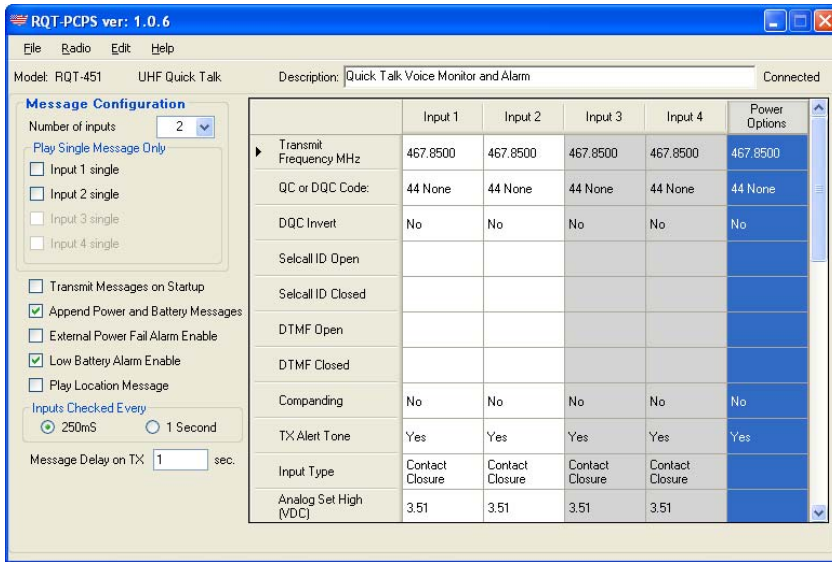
RQT-PCPS ver: 1.0.6

File Radio Edit Help

Model: RQT-451 UHF Quick Talk Description: Quick Talk Voice Monitor and Alarm Connected

Message Configuration
Number of inputs 2
Play Single Message Only
Input 1 single
Input 2 single
Input 3 single
Input 4 single

Transmit Messages on Startup
Append Power and Battery Messages
External Power Fail Alarm Enable
Low Battery Alarm Enable
Play Location Message
Inputs Checked Every
250mS
1 Second
Message Delay on TX 1 sec.

| | Input 1 | Input 2 | Input 3 | Input 4 | Power Options |
|---|---|---|---|---|---|
| Transmit Frequency MHz | 467.8500 | 467.8500 | 467.8500 | 467.8500 | 467.8500 |
| QC or DQC Code: | 44 None | 44 None | 44 None | 44 None | 44 None |
| DQC Invert | No | No | No | No | No |
| Selcall ID Open | | | | | |
| Selcall ID Closed | | | | | |
| DTMF Open | | | | | |
| DTMF Closed | | | | | |
| Companding | No | No | No | No | No |
| TX Alert Tone | Yes | Yes | Yes | Yes | Yes |
| Input Type | Contact Closure | Contact Closure | Contact Closure | Contact Closure | |
| Analog Set High (VDC) | 3.51 | 3.51 | 3.51 | 3.51 | |